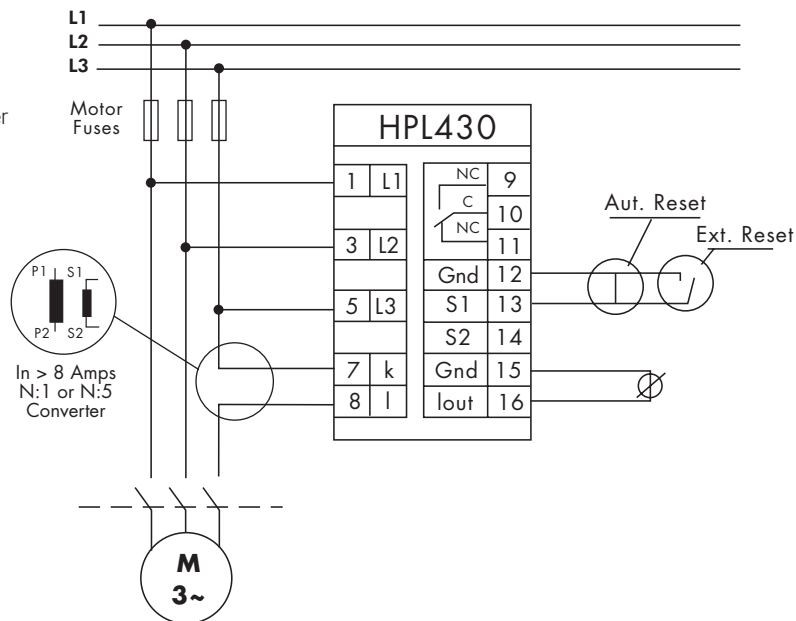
L1
L2
L3

Motor Fuses

HPL430

| 1 | L1 |
| 3 | L2 |
| 5 | L3 |
| 7 | k |
| 8 | l |

NC 9
C 10
NC 11
Gnd 12
S1 13
S2 14
Gnd 15
Iout 16

Aut. Reset
Ext. Reset

P1 S1
P2 S2

In > 8 Amps
N:1 or N:5
Converter

M
3~